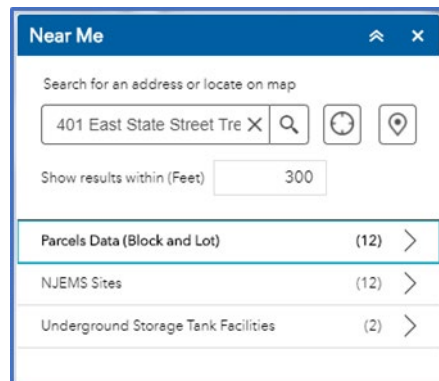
Near Me

Search for an address or locate on map

401 East State Street Tre

Show results within (Feet) 300

Parcels Data (Block and Lot) (12)

NJEMS Sites (12)

Underground Storage Tank Facilities (2)